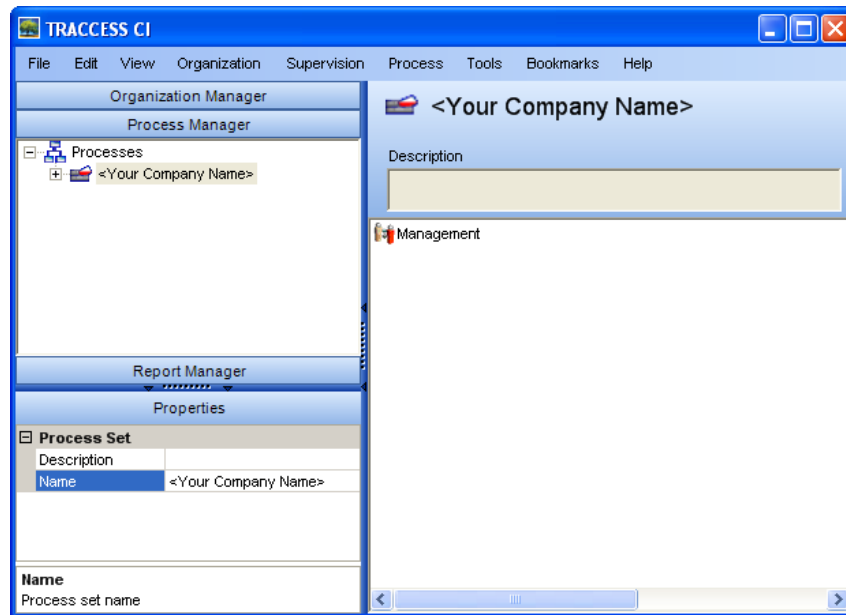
TRACCESS CI

File Edit View Organization Supervision Process Tools Bookmarks Help

Organization Manager

Process Manager

Processes

<Your Company Name>

Report Manager

Properties

Process Set

| Description | |
|---|---|
| Name | <Your Company Name> |

Name

Process set name

<Your Company Name>

Description

Management